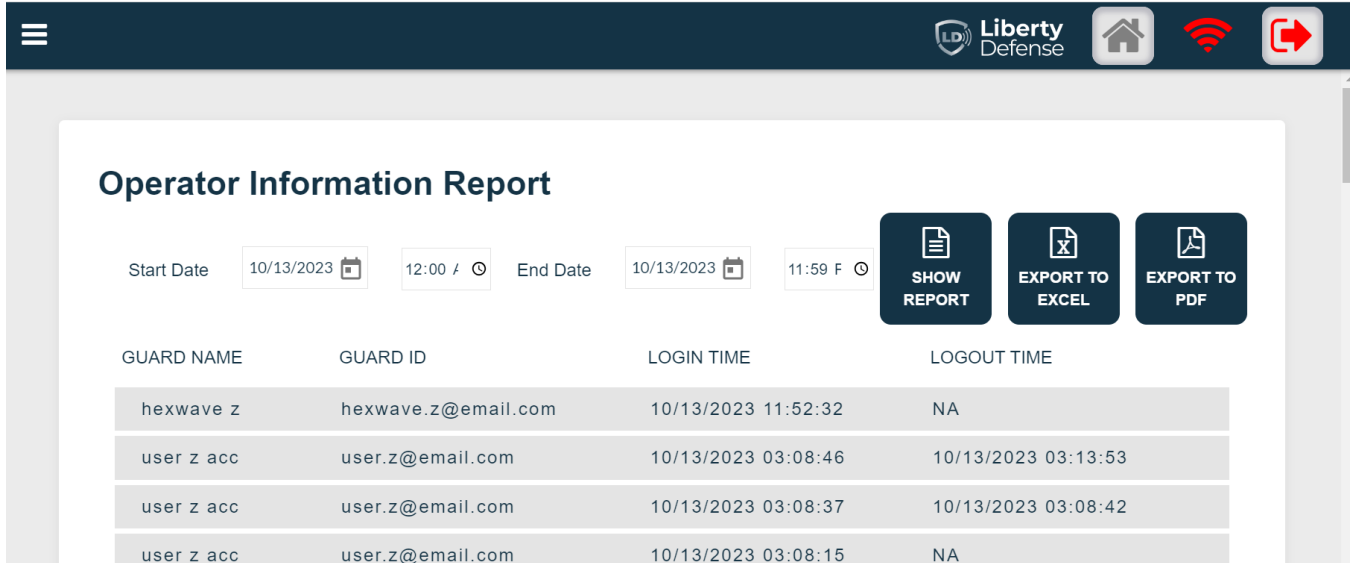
LD Liberty Defense

Operator Information Report

Start Date 10/13/2023 12:00 A End Date 10/13/2023 11:59 P

SHOW REPORT

EXPORT TO EXCEL

EXPORT TO PDF

| GUARD NAME | GUARD ID | LOGIN TIME | LOGOUT TIME |
|---|---|---|---|
| hexwave z | hexwave.z@email.com | 10/13/2023 11:52:32 | NA |
| user z acc | user.z@email.com | 10/13/2023 03:08:46 | 10/13/2023 03:13:53 |
| user z acc | user.z@email.com | 10/13/2023 03:08:37 | 10/13/2023 03:08:42 |
| user z acc | user.z@email.com | 10/13/2023 03:08:15 | NA |